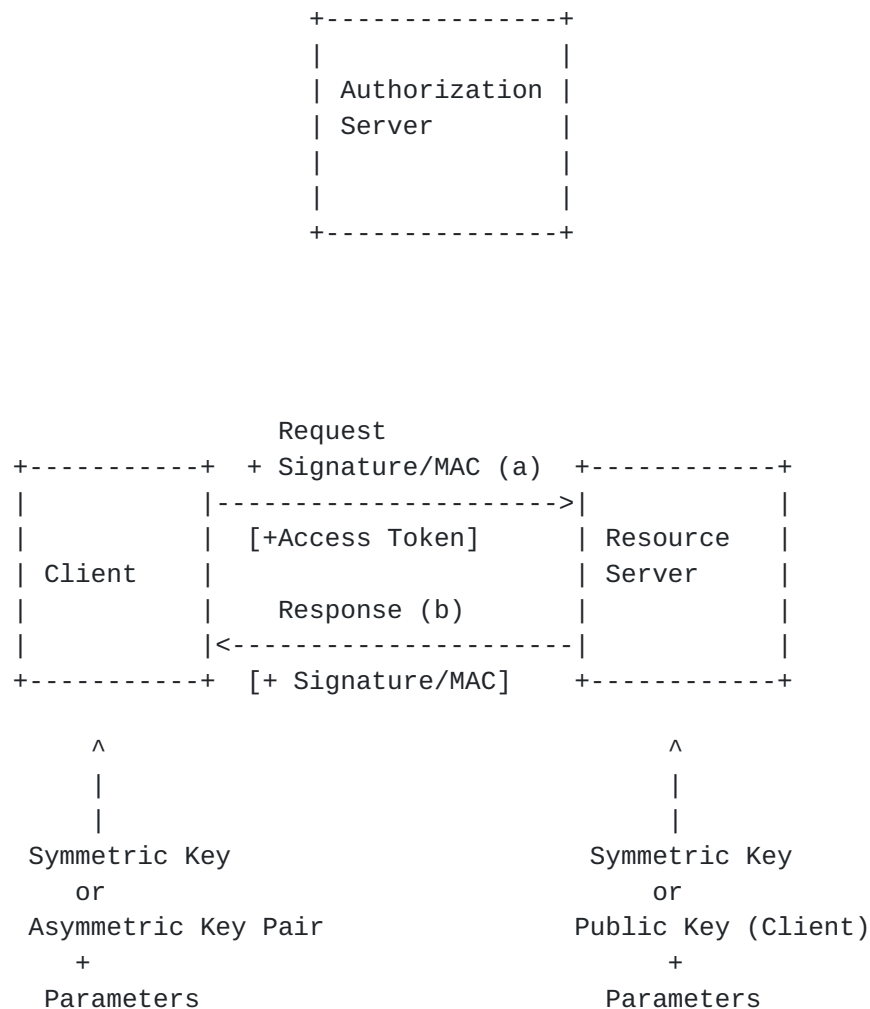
Authorization Server

Request + Signature/MAC (a)

[+Access Token]

Client

Resource Server

Response (b)

[+ Signature/MAC]

Symmetric Key or Asymmetric Key Pair + Parameters

Symmetric Key or Public Key (Client) + Parameters